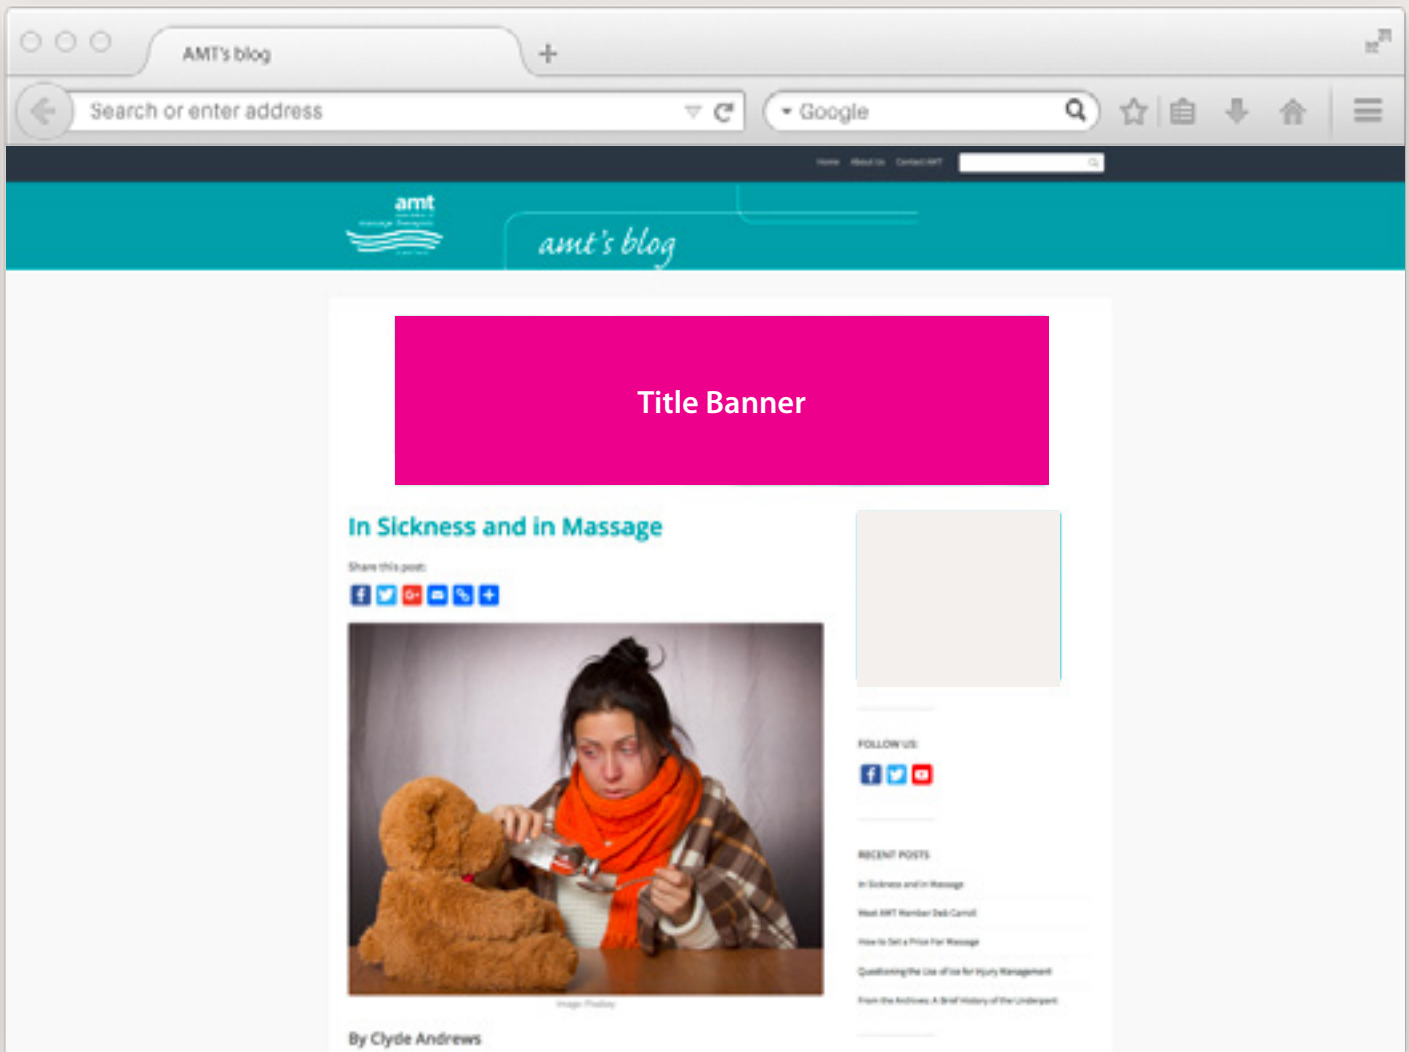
AMT's blog

Search or enter address

Google

Home About Us Contact AMT

amt

amt's blog

Title Banner

In Sickness and in Massage

Share this post:

Image: Pixabay

By Clyde Andrews

FOLLOW US:

RECENT POSTS

In Sickness and in Massage

Meet AMT Member Deb Carroll

How to Set a Price For Massage

Questioning the Use of Ice for Injury Management

From the Archives: A Brief History of the Underpant